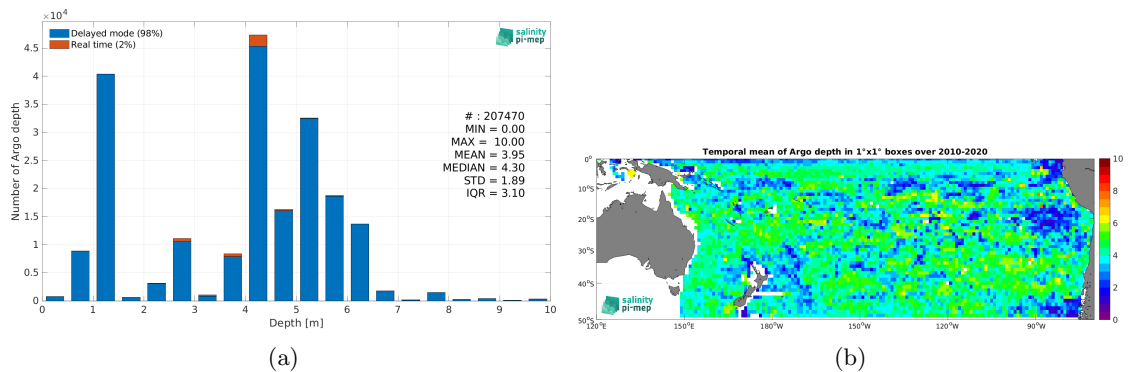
$\times10^4$

Delayed mode (98%)
Real time (2%)

salinity pi-mep

Number of Argo depth

4.5
4
3.5
3
2.5
2
1.5
1
0.5
0

# : 207470
MIN = 0.00
MAX = 10.00
MEAN = 3.95
MEDIAN = 4.30
STD = 1.89
IQR = 3.10

0 1 2 3 4 5 6 7 8 9 10
Depth [m]

(a)

Temporal mean of Argo depth in 1°x1° boxes over 2010-2020

0°
10°S
20°S
30°S
40°S
50°S

120°E 150°E 180°W 150°W 120°W 90°W

10
8
6
4
2
0

salinity pi-mep

(b)